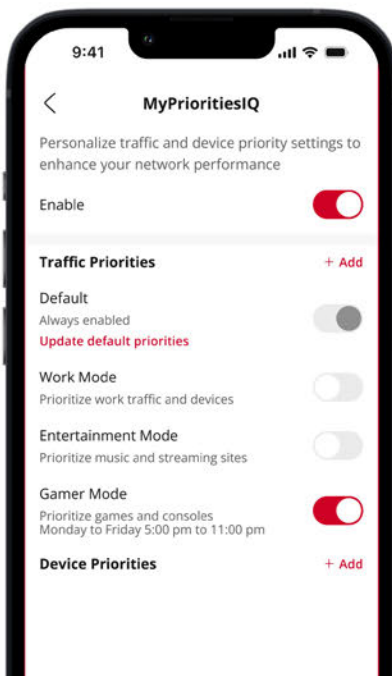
9:41

<

MyPrioritiesIQ

Personalize traffic and device priority settings to enhance your network performance

Enable

Traffic Priorities

+ Add

Default

Always enabled

Update default priorities

Work Mode

Prioritize work traffic and devices

Entertainment Mode

Prioritize music and streaming sites

Gamer Mode

Prioritize games and consoles
Monday to Friday 5:00 pm to 11:00 pm

Device Priorities

+ Add